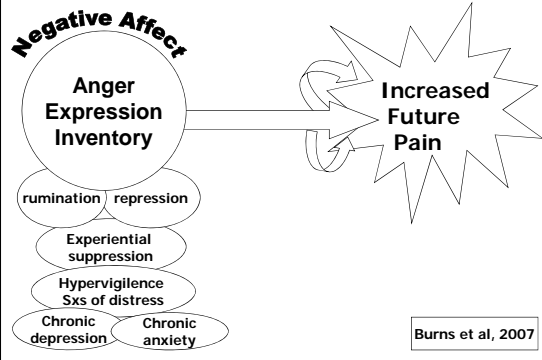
Negative Affect

Anger Expression Inventory

Increased Future Pain

rumination

repression

Experiential suppression

Hypervigilence Sxs of distress

Chronic depression

Chronic anxiety

Burns et al, 2007